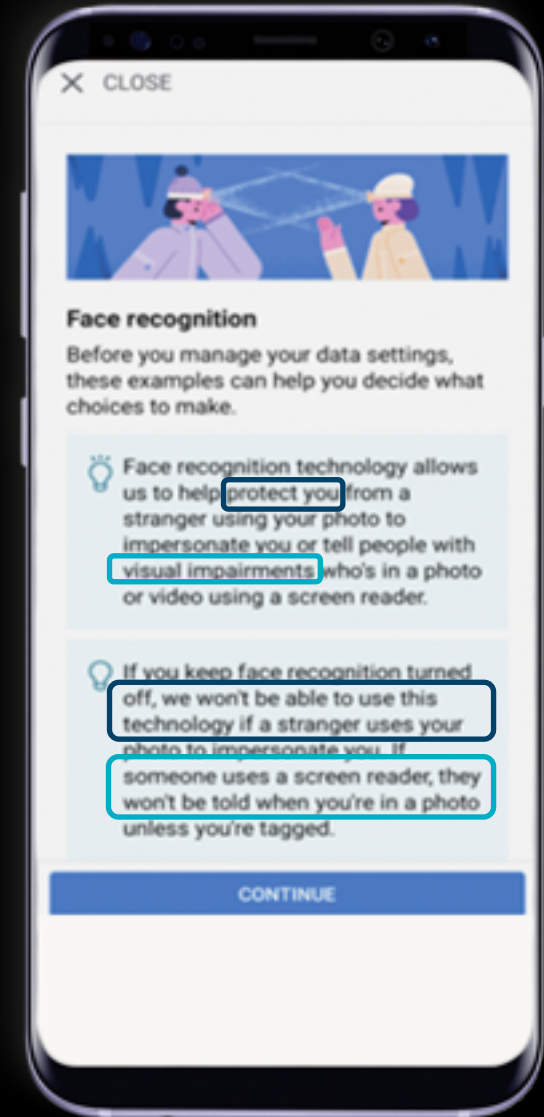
CLOSE

Face recognition

Before you manage your data settings, these examples can help you decide what choices to make.

Face recognition technology allows us to help protect you from a stranger using your photo to impersonate you or tell people with visual impairments who's in a photo or video using a screen reader.

If you keep face recognition turned off, we won't be able to use this technology if a stranger uses your photo to impersonate you. If someone uses a screen reader, they won't be told when you're in a photo unless you're tagged.

CONTINUE